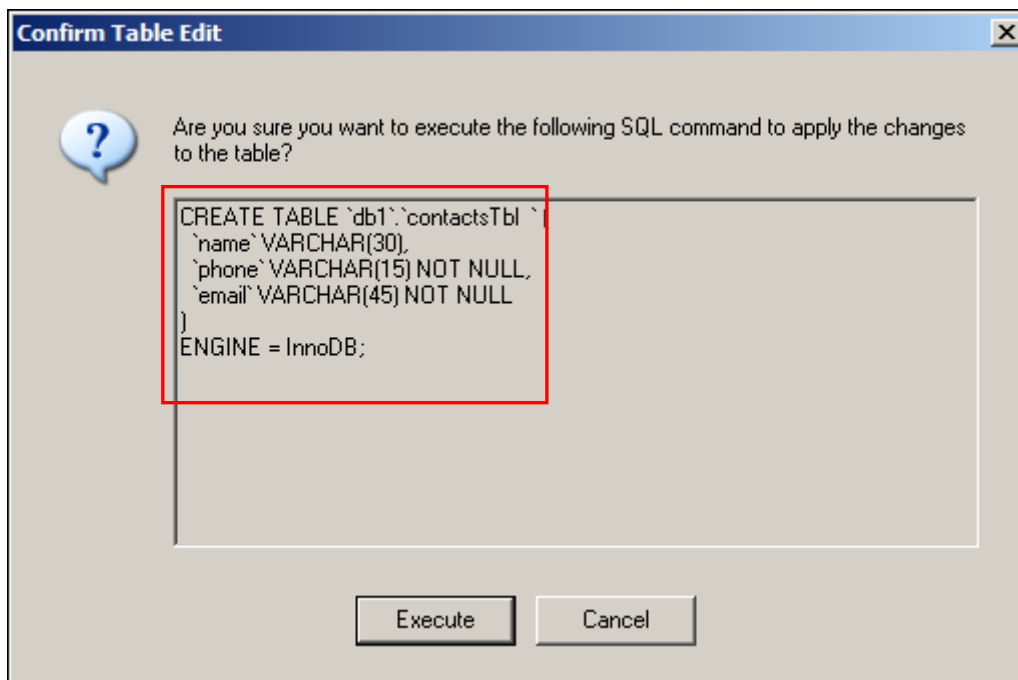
Confirm Table Edit

?

Are you sure you want to execute the following SQL command to apply the changes to the table?

CREATE TABLE `db1`.`contactsTbl ` (
`name` VARCHAR(30),
`phone` VARCHAR(15) NOT NULL,
`email` VARCHAR(45) NOT NULL
)
ENGINE = InnoDB;

Execute

Cancel